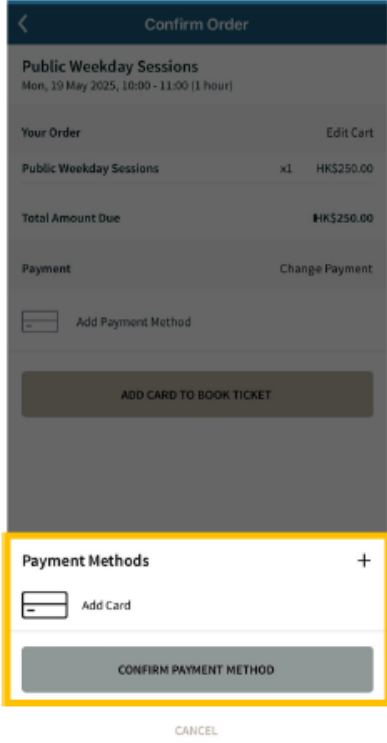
Confirm Order

Public Weekday Sessions
Mon, 19 May 2025, 10:00 - 11:00 (1 hour)

Your Order
Edit Cart

Public Weekday Sessions
x1
HK$250.00

Total Amount Due
HK$250.00

Payment
Change Payment

Add Payment Method

ADD CARD TO BOOK TICKET

Payment Methods
+

Add Card

CONFIRM PAYMENT METHOD

CANCEL